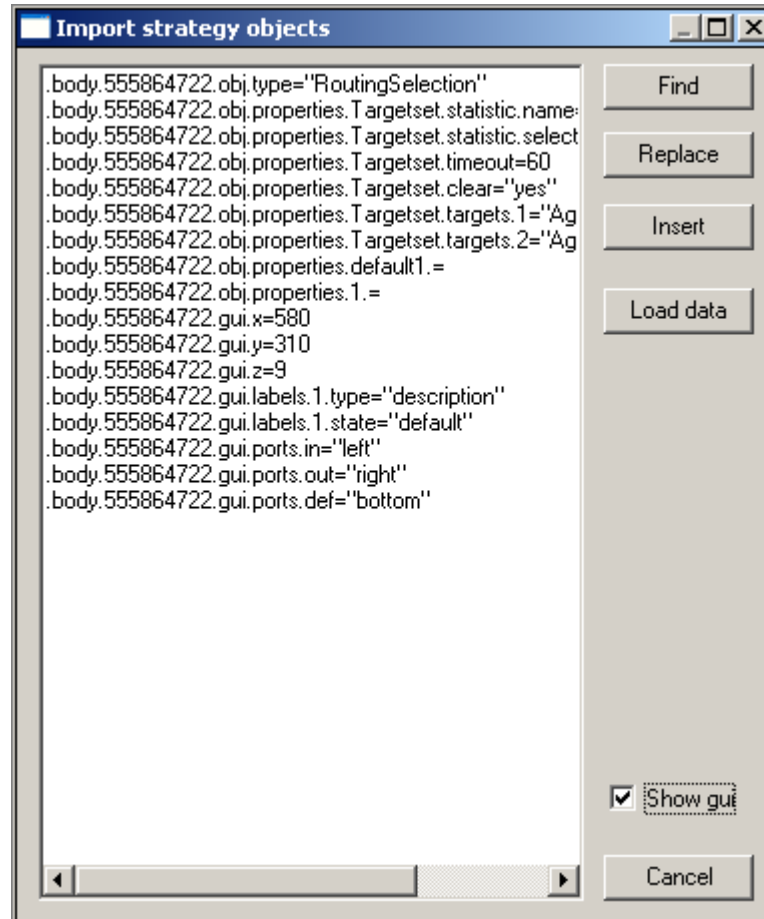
Import strategy objects

.body.555864722.obj.type="RoutingSelection"
.body.555864722.obj.properties.Targetset.statistic.name=
.body.555864722.obj.properties.Targetset.statistic.select
.body.555864722.obj.properties.Targetset.timeout=60
.body.555864722.obj.properties.Targetset.clear="yes"
.body.555864722.obj.properties.Targetset.targets.1="Ag
.body.555864722.obj.properties.Targetset.targets.2="Ag
.body.555864722.obj.properties.default1.=
.body.555864722.obj.properties.1.=
.body.555864722.gui.x=580
.body.555864722.gui.y=310
.body.555864722.gui.z=9
.body.555864722.gui.labels.1.type="description"
.body.555864722.gui.labels.1.state="default"
.body.555864722.gui.ports.in="left"
.body.555864722.gui.ports.out="right"
.body.555864722.gui.ports.def="bottom"

Find
Replace
Insert
Load data
Show gui
Cancel